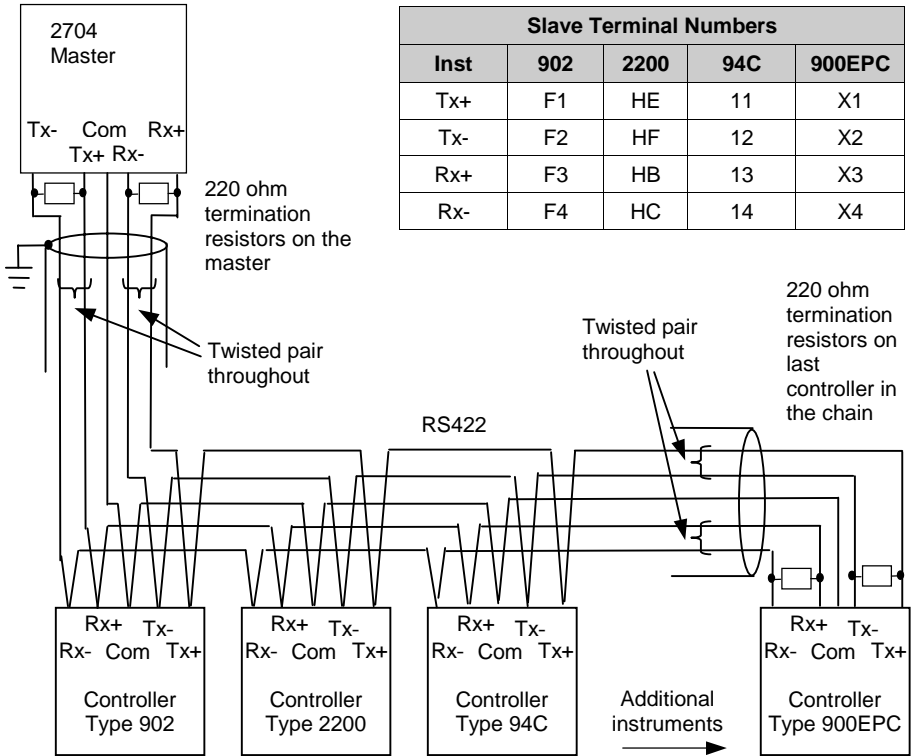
2704
Master

Tx- Com Rx+
Tx+ Rx-

| Slave Terminal Numbers | | | | |
|---|---|---|---|---|
| Inst | 902 | 2200 | 94C | 900EPC |
| Tx+ | F1 | HE | 11 | X1 |
| Tx- | F2 | HF | 12 | X2 |
| Rx+ | F3 | HB | 13 | X3 |
| Rx- | F4 | HC | 14 | X4 |

220 ohm termination resistors on the master

Twisted pair throughout

Twisted pair throughout

220 ohm termination resistors on last controller in the chain

RS422

Rx+ Tx-
Rx- Com Tx+
Controller Type 902

Rx+ Tx-
Rx- Com Tx+
Controller Type 2200

Rx+ Tx-
Rx- Com Tx+
Controller Type 94C

Additional instruments

Rx+ Tx-
Rx- Com Tx+
Controller Type 900EPC